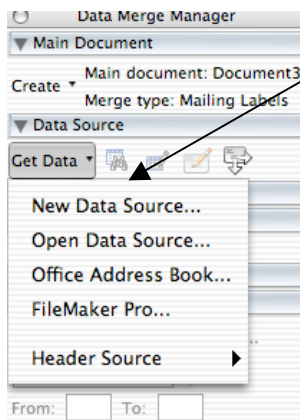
Data Merge Manager
Main Document
Create
Main document: Document3
Merge type: Mailing Labels
Data Source
Get Data
New Data Source...
Open Data Source...
Office Address Book...
FileMaker Pro...
Header Source
From:
To: